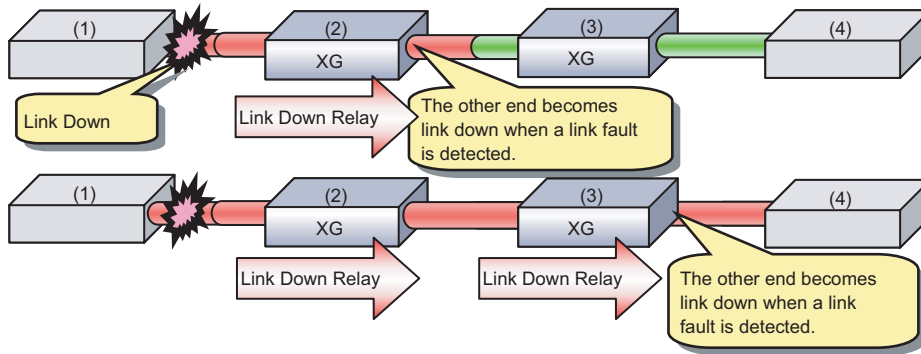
(1)

(2)
XG

(3)
XG

(4)

Link Down

Link Down Relay

The other end becomes link down when a link fault is detected.

(1)

(2)
XG

(3)
XG

(4)

Link Down Relay

Link Down Relay

The other end becomes link down when a link fault is detected.